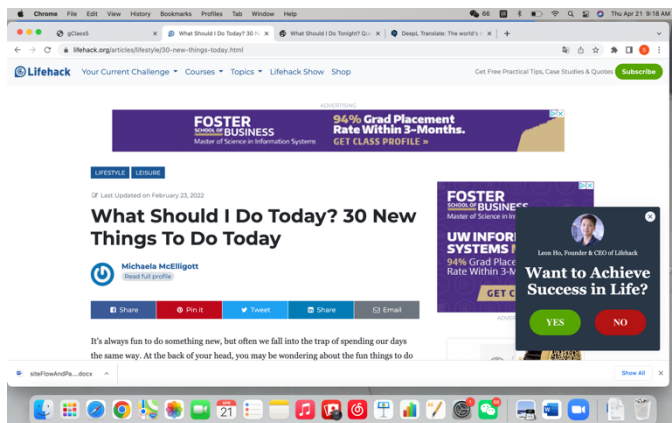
Chrome File Edit View History Bookmarks Profiles Tab Window Help

66 Thu Apr 21 9:18 A

gClass5 × | What Should I Do Today? 30 N × | What Should I Do Tonight? Qu × | DeepL Translate: The world's × | +

lifehack.org/articles/lifestyle/30-new-things-today.html

Lifehack Your Current Challenge Courses Topics Lifehack Show Shop Get Free Practical Tips, Case Studies & Quotes Subscribe

ADVERTISING

FOSTER SCHOOL OF BUSINESS Master of Science in Information Systems 94% Grad Placement Rate Within 3-Months. GET CLASS PROFILE »

LIFESTYLE LEISURE

Last Updated on February 23, 2022

What Should I Do Today? 30 New Things To Do Today

Michaela McElligott
Read full profile

Share Pin it Tweet Share Email

It's always fun to do something new, but often we fall into the trap of spending our days the same way. At the back of your head, you may be wondering about the fun things to do

FOSTER SCHOOL OF BUSINESS Master of Science in Info UW INFOR SYSTEMS 94% Grad Place Rate Within 3-M GET C

ADVER

Leon Ho, Founder & CEO of Lifehack

Want to Achieve Success in Life?

YES NO

siteFlowAndPa....docx Show All

21